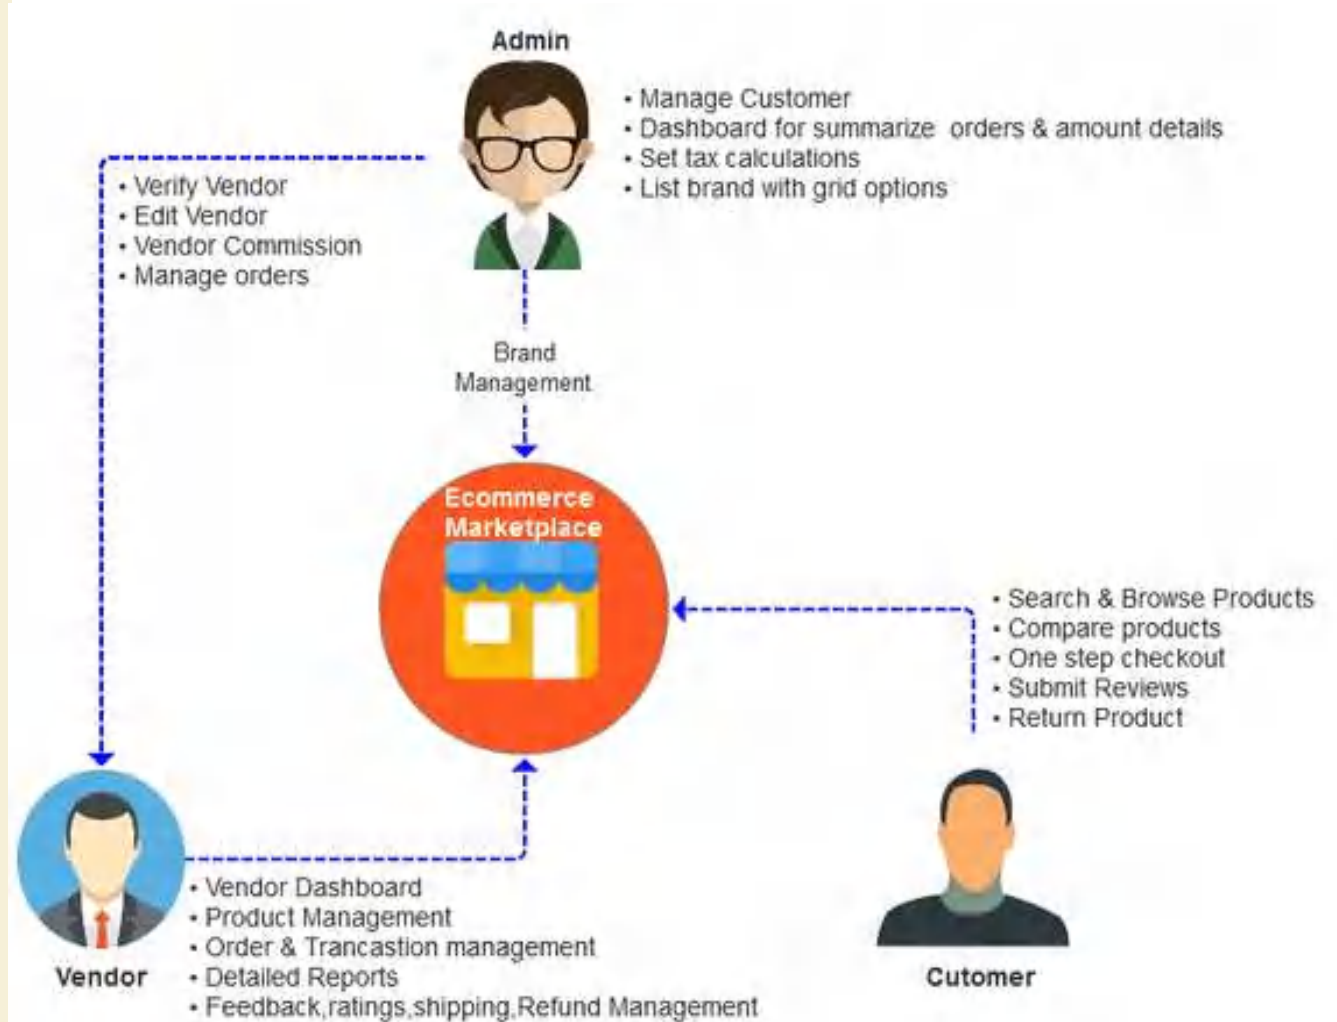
Admin

• Manage Customer
• Dashboard for summarize orders & amount details
• Set tax calculations
• List brand with grid options

• Verify Vendor
• Edit Vendor
• Vendor Commission
• Manage orders

Brand Management

Ecommerce Marketplace

• Search & Browse Products
• Compare products
• One step checkout
• Submit Reviews
• Return Product

• Vendor Dashboard
• Product Management
• Order & Trancastion management
• Detailed Reports
• Feedback,ratings,shipping,Refund Management

Vendor

Cutomer